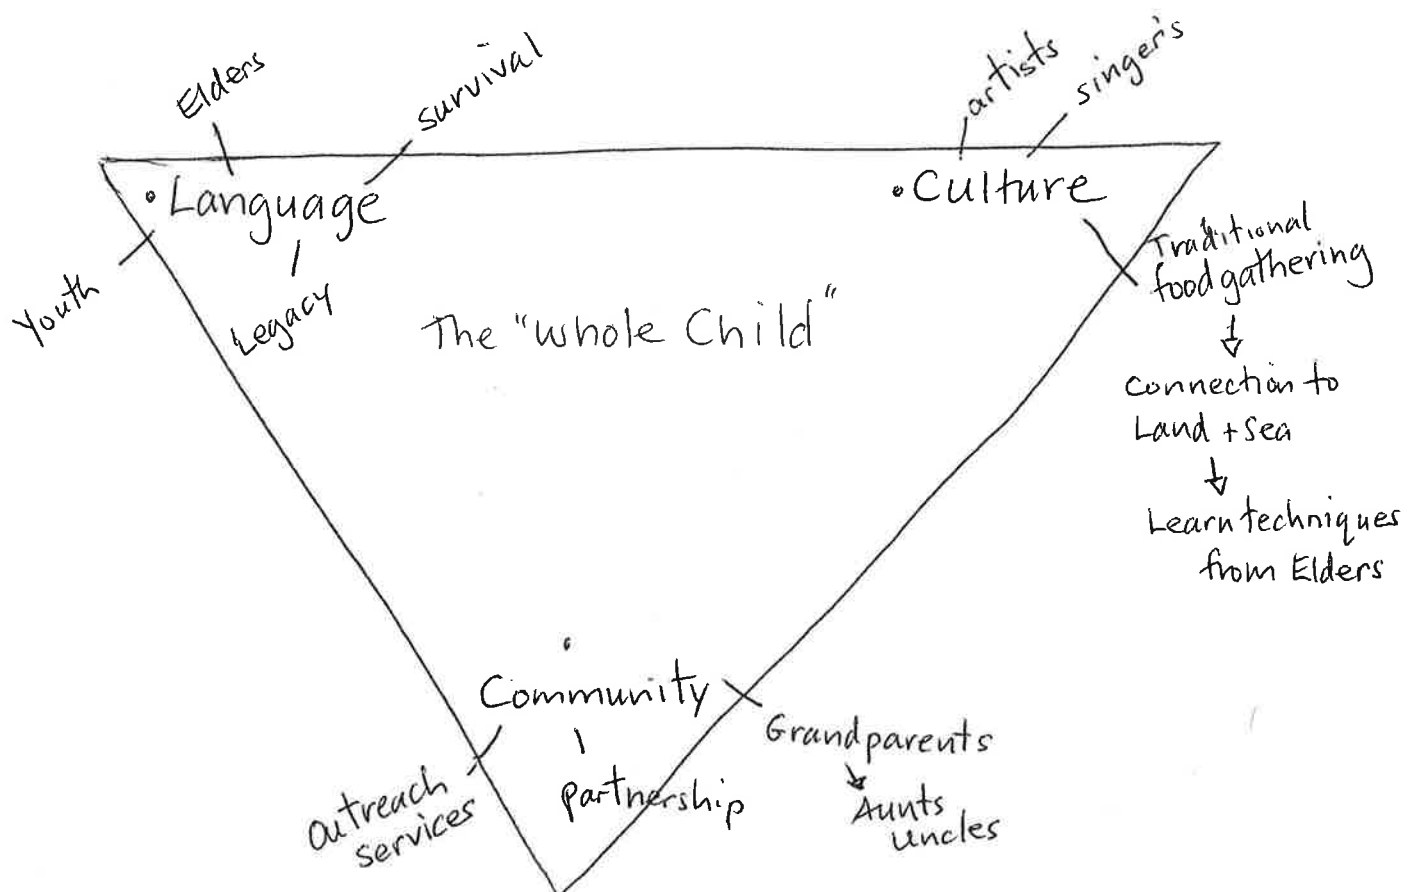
Elders
survival
Language
Youth
Legacy

artists
singer's
Culture
Traditional food gathering
Connection to Land + Sea
Learn techniques from Elders

The "whole Child"

Community
Outreach services
partnership
Grandparents
Aunts
uncles